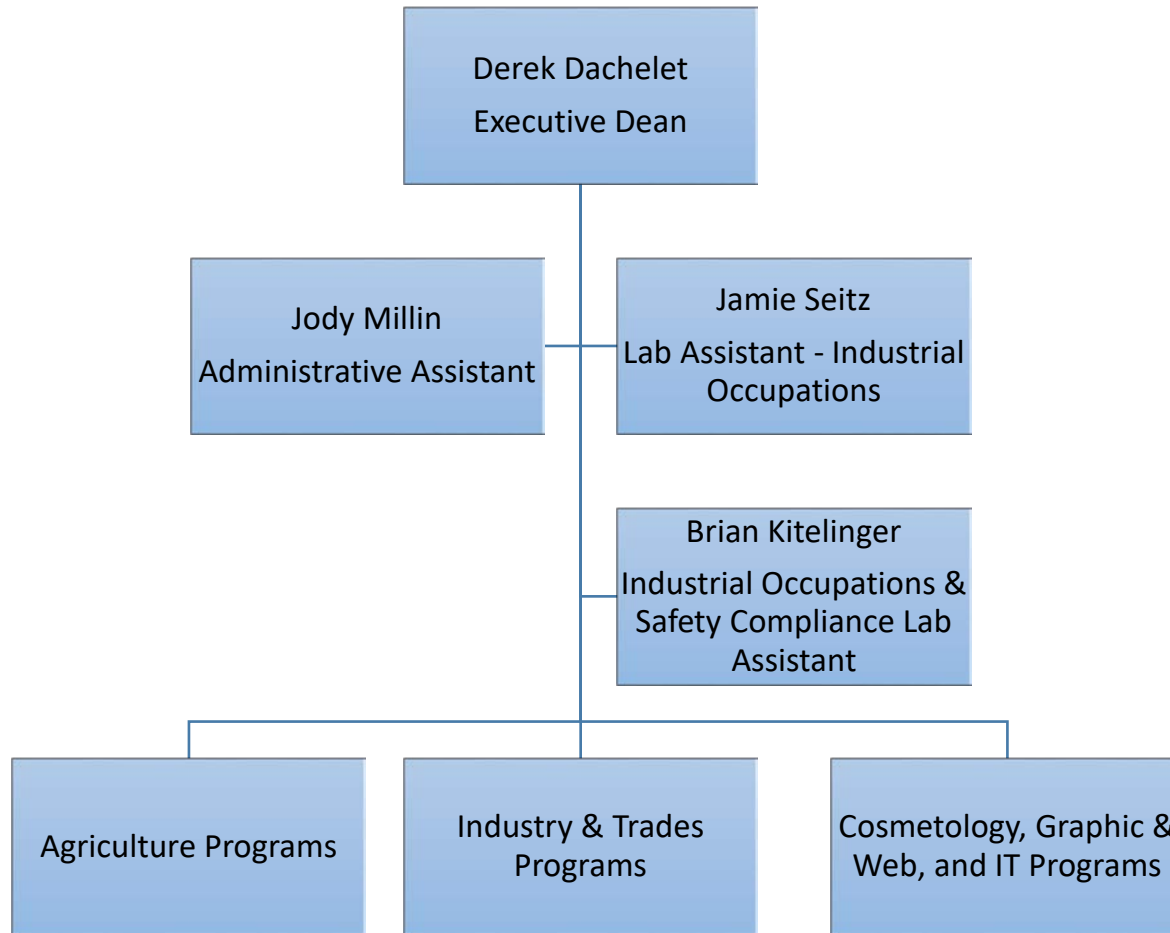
Derek Dachelet
Executive Dean

Jody Millin
Administrative Assistant

Jamie Seitz
Lab Assistant - Industrial Occupations

Brian Kitelinger
Industrial Occupations & Safety Compliance Lab Assistant

Agriculture Programs

Industry & Trades Programs

Cosmetology, Graphic & Web, and IT Programs